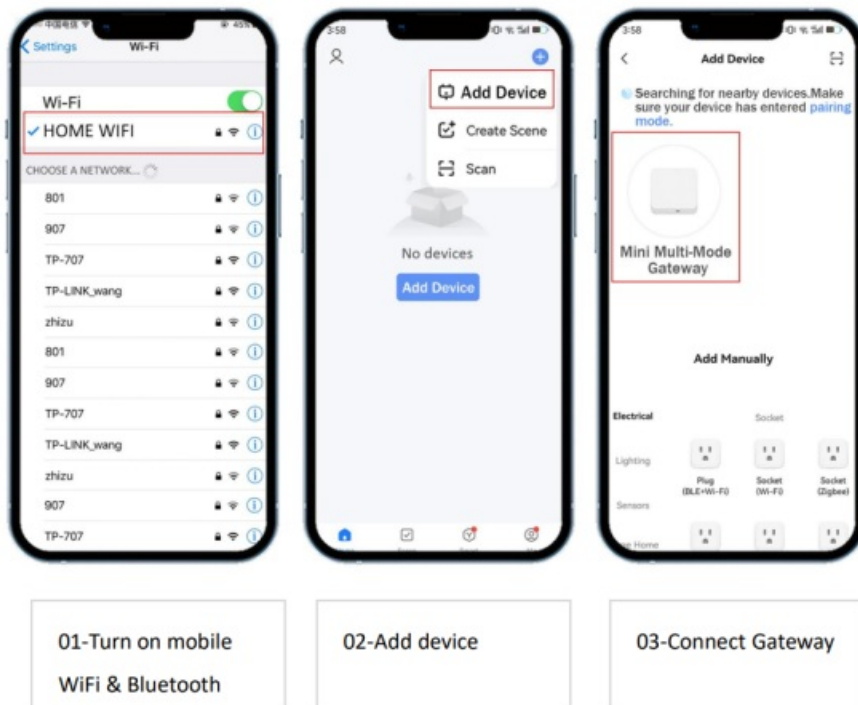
中国电信 45%

Settings Wi-Fi

Wi-Fi

HOME WIFI

CHOOSE A NETWORK...

801

907

TP-707

TP-LINK_wang

zhizu

801

907

TP-707

TP-LINK_wang

zhizu

907

TP-707

3:58

Add Device

Create Scene

Scan

No devices

Add Device

3:58

Add Device

Searching for nearby devices.Make sure your device has entered pairing mode.

Mini Multi-Mode Gateway

Add Manually

Electrical

Socket

Lighting

Plug (BLE+Wi-Fi)

Socket (Wi-Fi)

Socket (Zigbee)

Sensors

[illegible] Home

01-Turn on mobile WiFi & Bluetooth

02-Add device

03-Connect Gateway